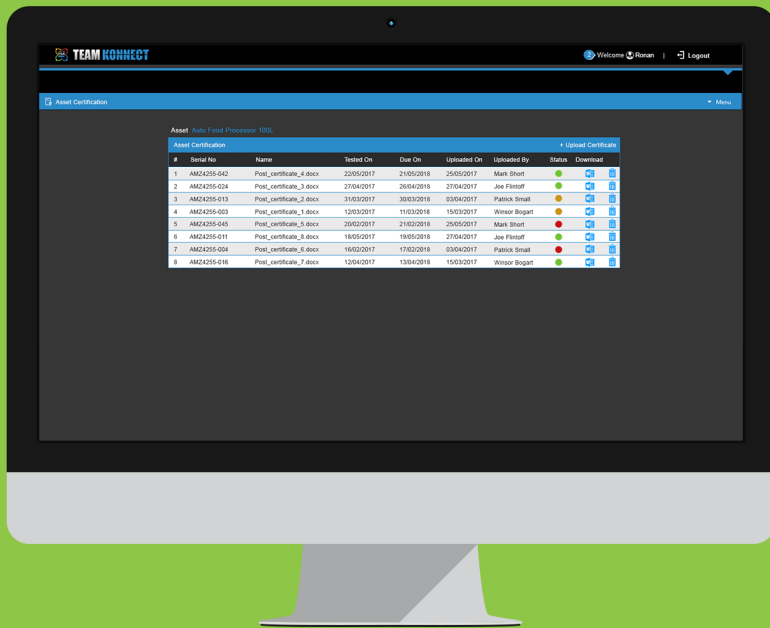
TEAM KONNECT

2 Welcome Ronan | Logout

Asset Certification

Menu

Asset Auto Food Processor 100L

Asset Certification

+ Upload Certificate

| # | Serial No | Name | Tested On | Due On | Uploaded On | Uploaded By | Status | Download |
|---|---|---|---|---|---|---|---|---|
| 1 | AMZ4255-042 | Post_certificate_4.docx | 22/05/2017 | 21/05/2018 | 25/05/2017 | Mark Short | | |
| 2 | AMZ4255-024 | Post_certificate_3.docx | 27/04/2017 | 26/04/2018 | 27/04/2017 | Joe Flintoff | | |
| 3 | AMZ4255-013 | Post_certificate_2.docx | 31/03/2017 | 30/03/2018 | 03/04/2017 | Patrick Small | | |
| 4 | AMZ4255-003 | Post_certificate_1.docx | 12/03/2017 | 11/03/2018 | 15/03/2017 | Winsor Bogart | | |
| 5 | AMZ4255-045 | Post_certificate_5.docx | 20/02/2017 | 21/02/2018 | 25/05/2017 | Mark Short | | |
| 6 | AMZ4255-011 | Post_certificate_8.docx | 18/05/2017 | 19/05/2018 | 27/04/2017 | Joe Flintoff | | |
| 7 | AMZ4255-004 | Post_certificate_6.docx | 16/02/2017 | 17/02/2018 | 03/04/2017 | Patrick Small | | |
| 8 | AMZ4255-016 | Post_certificate_7.docx | 12/04/2017 | 13/04/2018 | 15/03/2017 | Winsor Bogart | | |